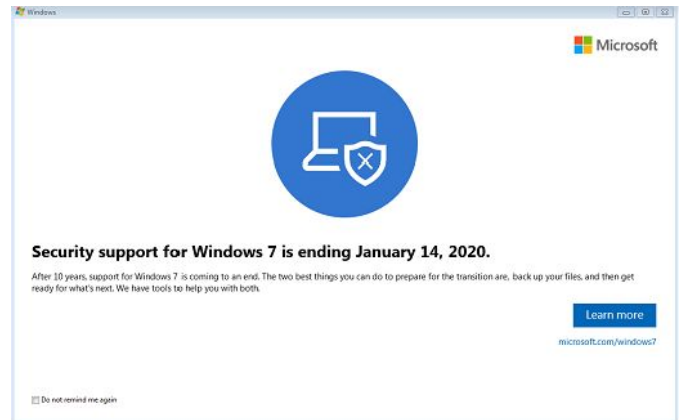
Windows

Microsoft

Security support for Windows 7 is ending January 14, 2020.

After 10 years, support for Windows 7 is coming to an end. The two best things you can do to prepare for the transition are, back up your files, and then get ready for what's next. We have tools to help you with both.

Learn more

microsoft.com/windows7

Do not remind me again